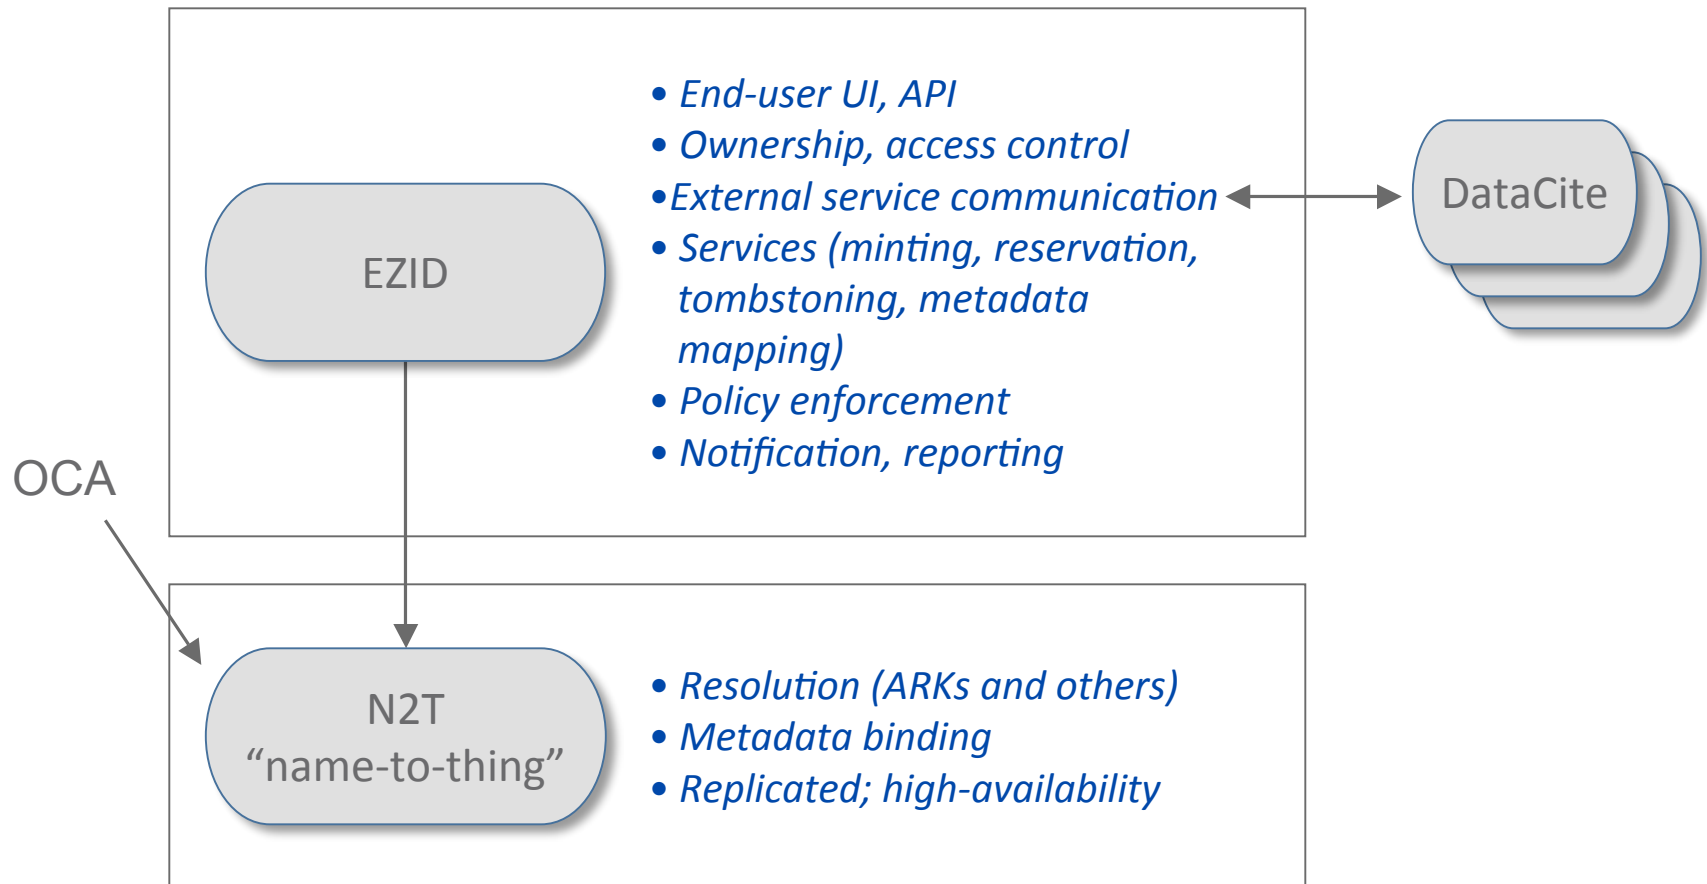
EZID

• End-user UI, API
• Ownership, access control
•External service communication
• Services (minting, reservation, tombstoning, metadata mapping)
• Policy enforcement
• Notification, reporting

DataCite

OCA

N2T
“name-to-thing”

• Resolution (ARKs and others)
• Metadata binding
• Replicated; high-availability